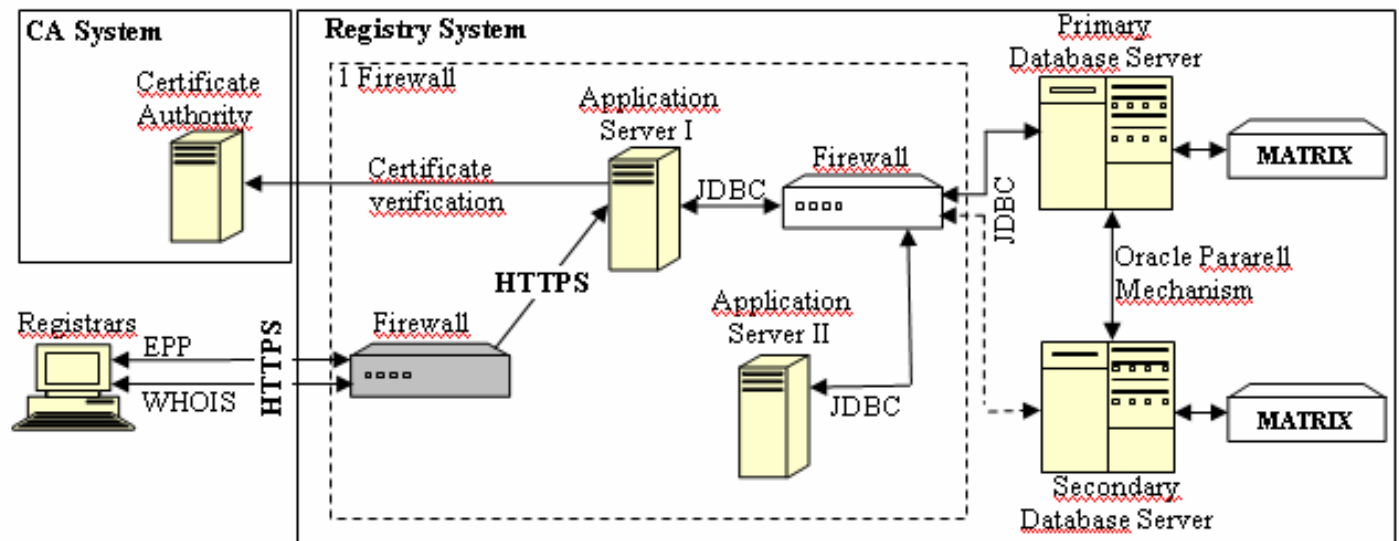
CA System

Certificate Authority

Registry System

1 Firewall

Application Server I

Certificate verification

JDBC

Firewall

JDBC

Primary Database Server

MATRIX

Oracle Pararell Mechanism

HTTPS

Application Server II

Registrars

EPP

WHOIS

HTTPS

Firewall

JDBC

MATRIX

Secondary Database Server